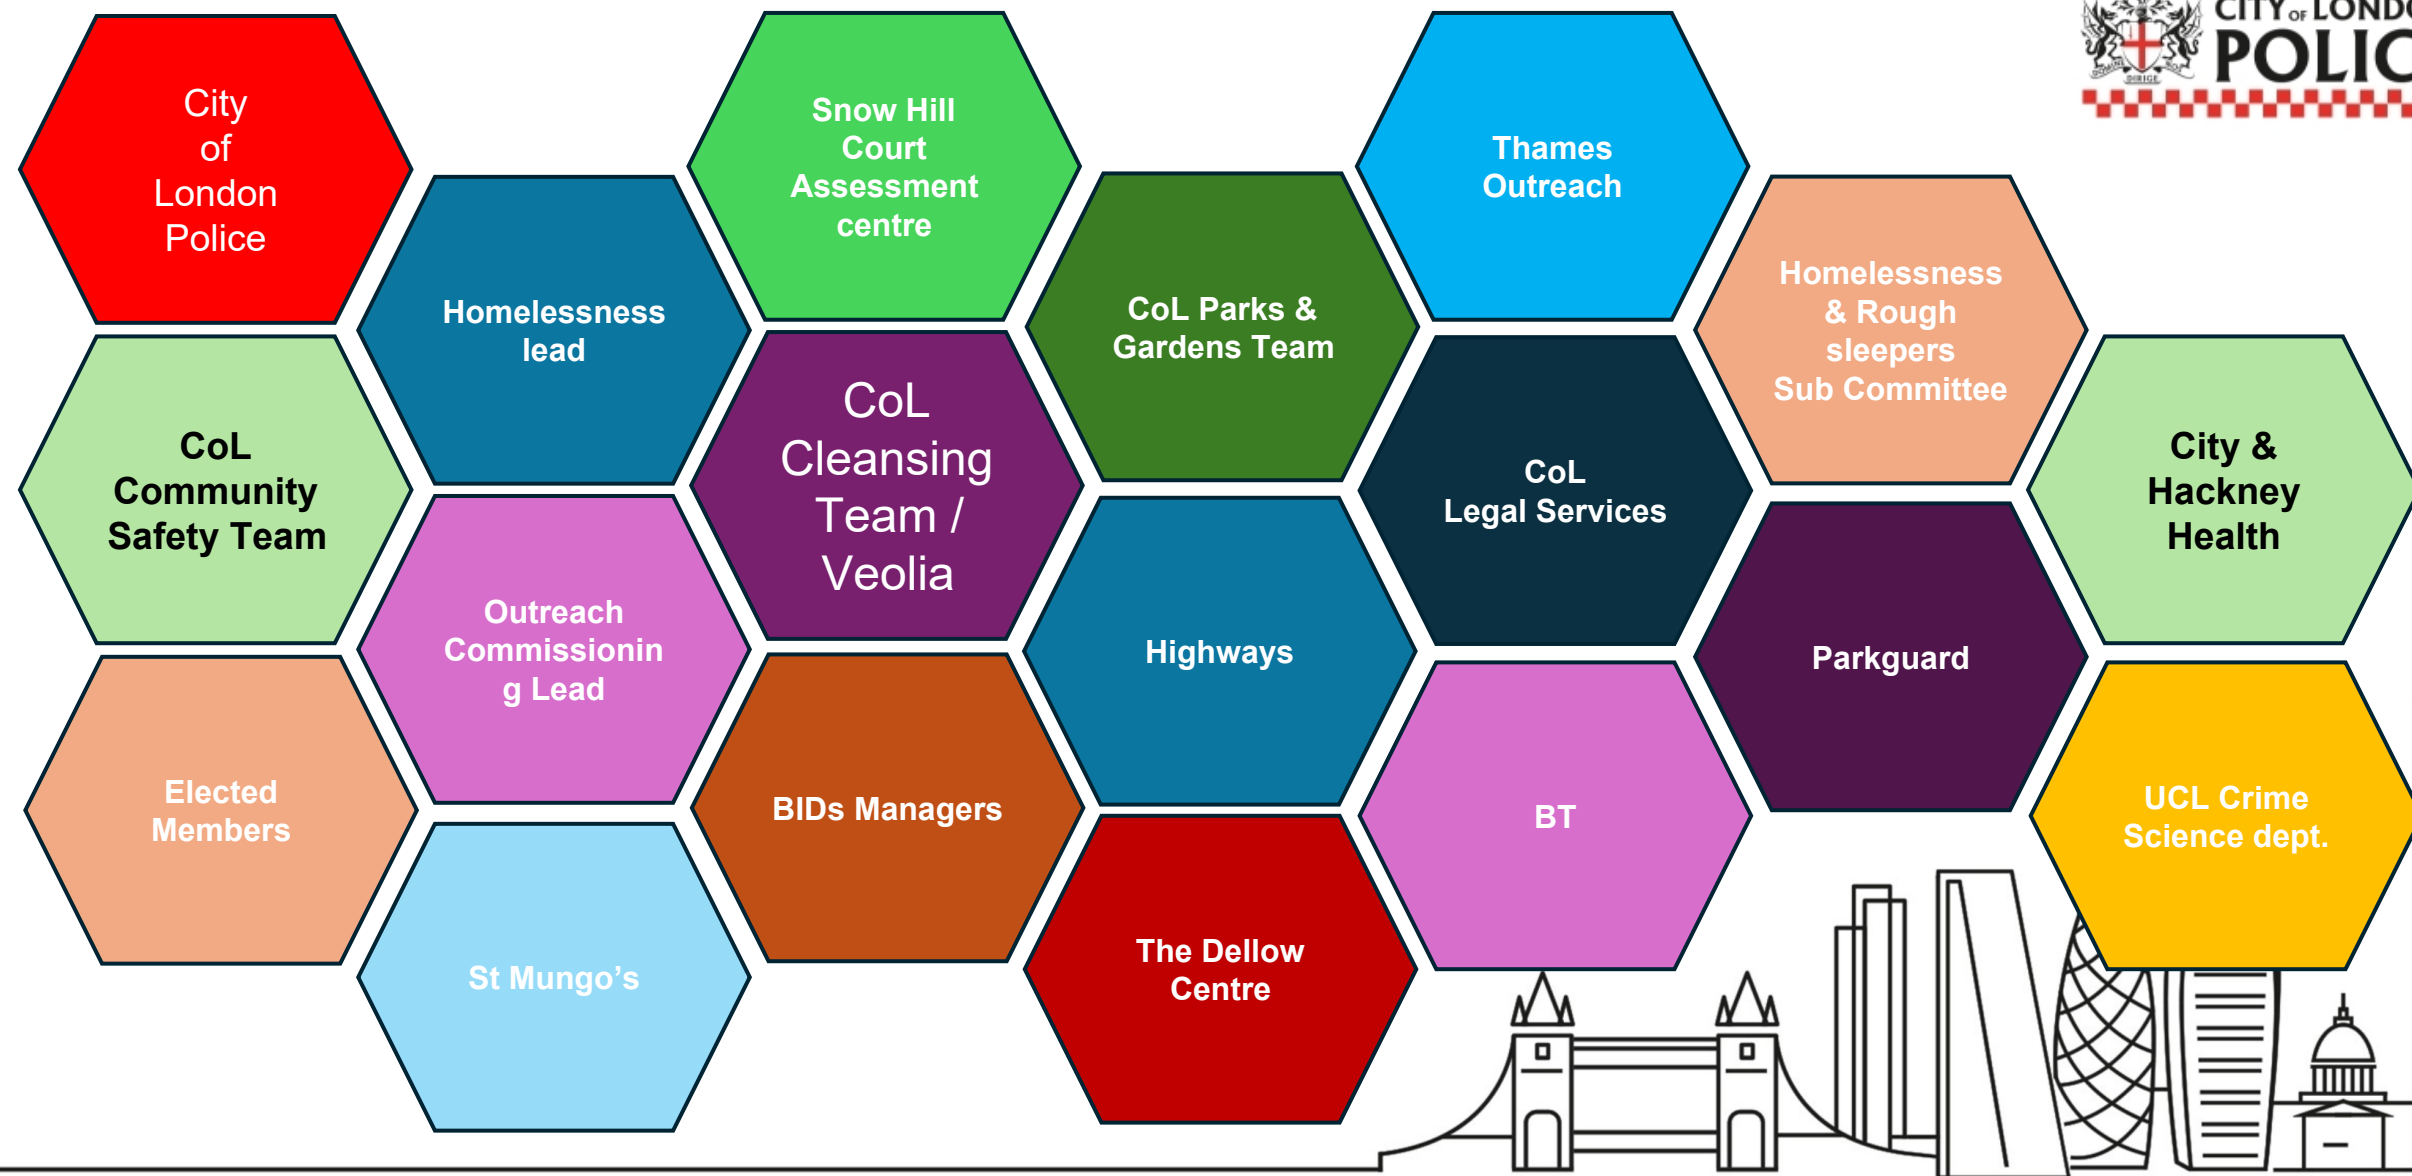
CITY OF LONDO
POLIC

City of London Police

CoL Community Safety Team

Elected Members

Homelessness lead

Outreach Commissionin g Lead

St Mungo's

Snow Hill Court Assessment centre

CoL Cleansing Team / Veolia

BIDs Managers

CoL Parks & Gardens Team

Highways

The Dellow Centre

Thames Outreach

CoL Legal Services

BT

Homelessness & Rough sleepers Sub Committee

Parkguard

City & Hackney Health

UCL Crime Science dept.